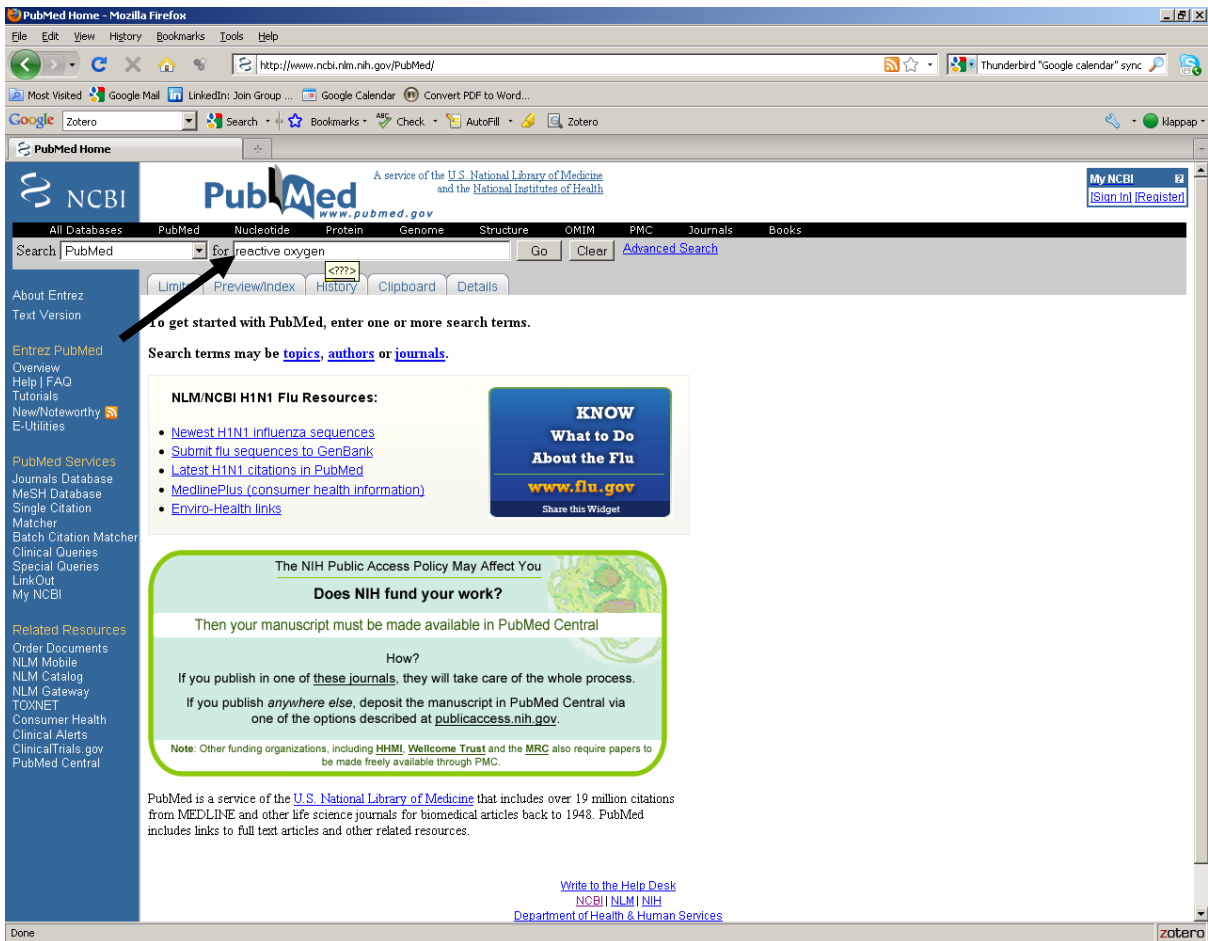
PubMed Home - Mozilla Firefox

File Edit View History Bookmarks Tools Help

http://www.ncbi.nlm.nih.gov/PubMed/

Thunderbird "Google calendar" sync

Most Visited Google Mail LinkedIn: Join Group ... Google Calendar Convert PDF to Word...

Google Zotero Search Bookmarks Check AutoFill Zotero klappap

PubMed Home

NCBI

PubMed www.pubmed.gov

A service of the U.S. National Library of Medicine and the National Institutes of Health

My NCBI
[Sign In] [Register]

All Databases PubMed Nucleotide Protein Genome Structure OMIM PMC Journals Books

Search PubMed for reactive oxygen Go Clear Advanced Search

<???>

Limits Preview/Index History Clipboard Details

About Entrez
Text Version

Entrez PubMed
Overview
Help | FAQ
Tutorials
New/Noteworthy
E-Utilities

PubMed Services
Journals Database
MeSH Database
Single Citation Matcher
Batch Citation Matcher
Clinical Queries
Special Queries
LinkOut
My NCBI

Related Resources
Order Documents
NLM Mobile
NLM Catalog
NLM Gateway
TOXNET
Consumer Health
Clinical Alerts
ClinicalTrials.gov
PubMed Central

To get started with PubMed, enter one or more search terms.

Search terms may be topics, authors or journals.

NLM/NCBI H1N1 Flu Resources:

- Newest H1N1 influenza sequences
- Submit flu sequences to GenBank
- Latest H1N1 citations in PubMed
- MedlinePlus (consumer health information)
- Enviro-Health links

KNOW What to Do About the Flu
www.flu.gov
Share this Widget

The NIH Public Access Policy May Affect You

Does NIH fund your work?

Then your manuscript must be made available in PubMed Central

How?

If you publish in one of these journals, they will take care of the whole process.

If you publish anywhere else, deposit the manuscript in PubMed Central via one of the options described at publicaccess.nih.gov.

Note: Other funding organizations, including HHMI, Wellcome Trust and the MRC also require papers to be made freely available through PMC.

PubMed is a service of the U.S. National Library of Medicine that includes over 19 million citations from MEDLINE and other life science journals for biomedical articles back to 1948. PubMed includes links to full text articles and other related resources.

Write to the Help Desk
NCBI | NLM | NIH
Department of Health & Human Services

Done
zotero